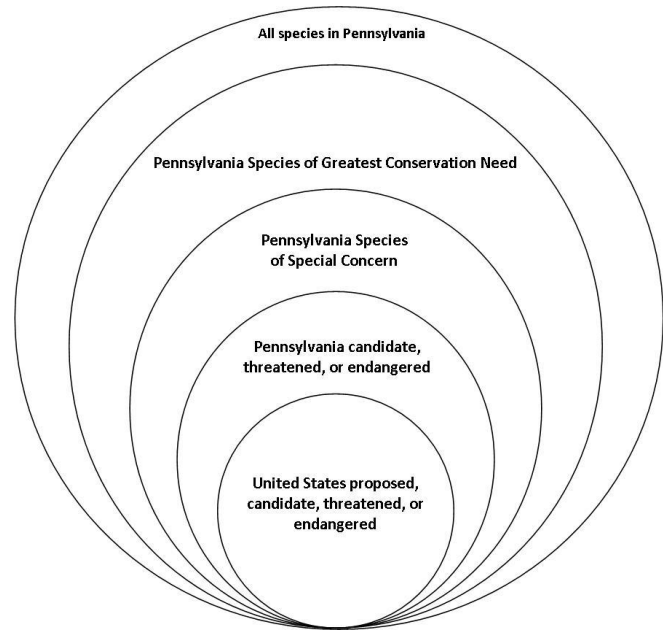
All species in Pennsylvania

Pennsylvania Species of Greatest Conservation Need

Pennsylvania Species of Special Concern

Pennsylvania candidate, threatened, or endangered

United States proposed, candidate, threatened, or endangered